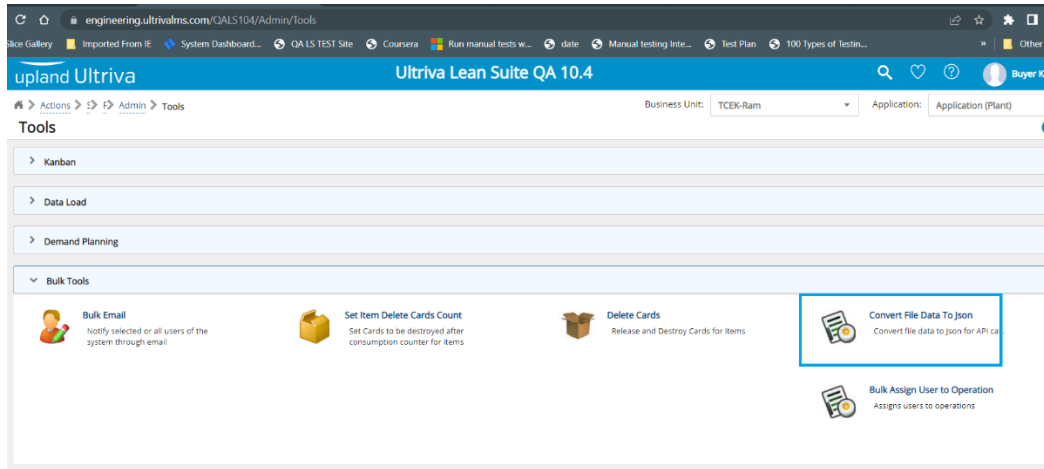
engineering.ultrivalms.com/QALS104/Admin/Tools

Slice Gallery Imported From IE System Dashboard... QA LS TEST Site Coursera Run manual tests w... date Manual testing Inte... Test Plan 100 Types of Testin... » Other

upland Ultriva

Ultriva Lean Suite QA 10.4

Buyer K

Actions > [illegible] > Admin > Tools

Business Unit: TCEK-Ram

Application: Application (Plant)

Tools

Kanban

Data Load

Demand Planning

Bulk Tools

Bulk Email
Notify selected or all users of the system through email

Set Item Delete Cards Count
Set Cards to be destroyed after consumption counter for items

Delete Cards
Release and Destroy Cards for Items

Convert File Data To Json
Convert file data to Json for API ca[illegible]

Bulk Assign User to Operation
Assigns users to operations